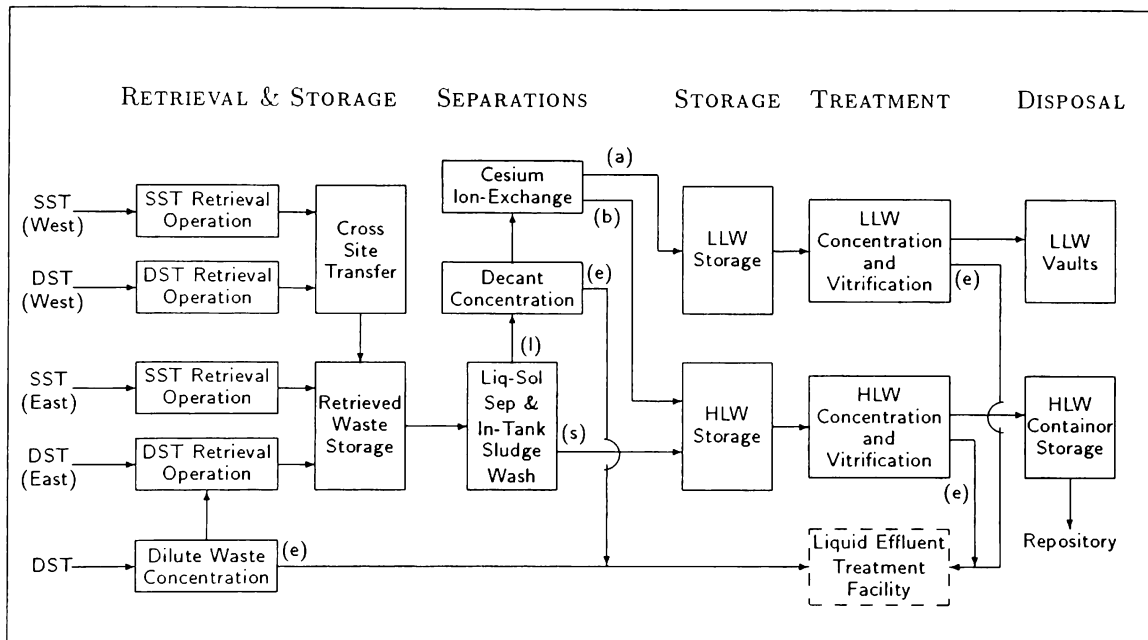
RETRIEVAL & STORAGE SEPARATIONS STORAGE TREATMENT DISPOSAL

SST (West)
SST Retrieval Operation
DST (West)
DST Retrieval Operation
Cross Site Transfer
Cesium Ion-Exchange
(a)
(b)
Decant Concentration
(e)
(l)
LLW Storage
LLW Concentration and Vitrification
(e)
LLW Vaults
SST (East)
SST Retrieval Operation
DST (East)
DST Retrieval Operation
Retrieved Waste Storage
Liq-Sol Sep & In-Tank Sludge Wash
(s)
HLW Storage
HLW Concentration and Vitrification
(e)
HLW Containor Storage
Repository
DST
Dilute Waste Concentration
(e)
Liquid Effluent Treatment Facility